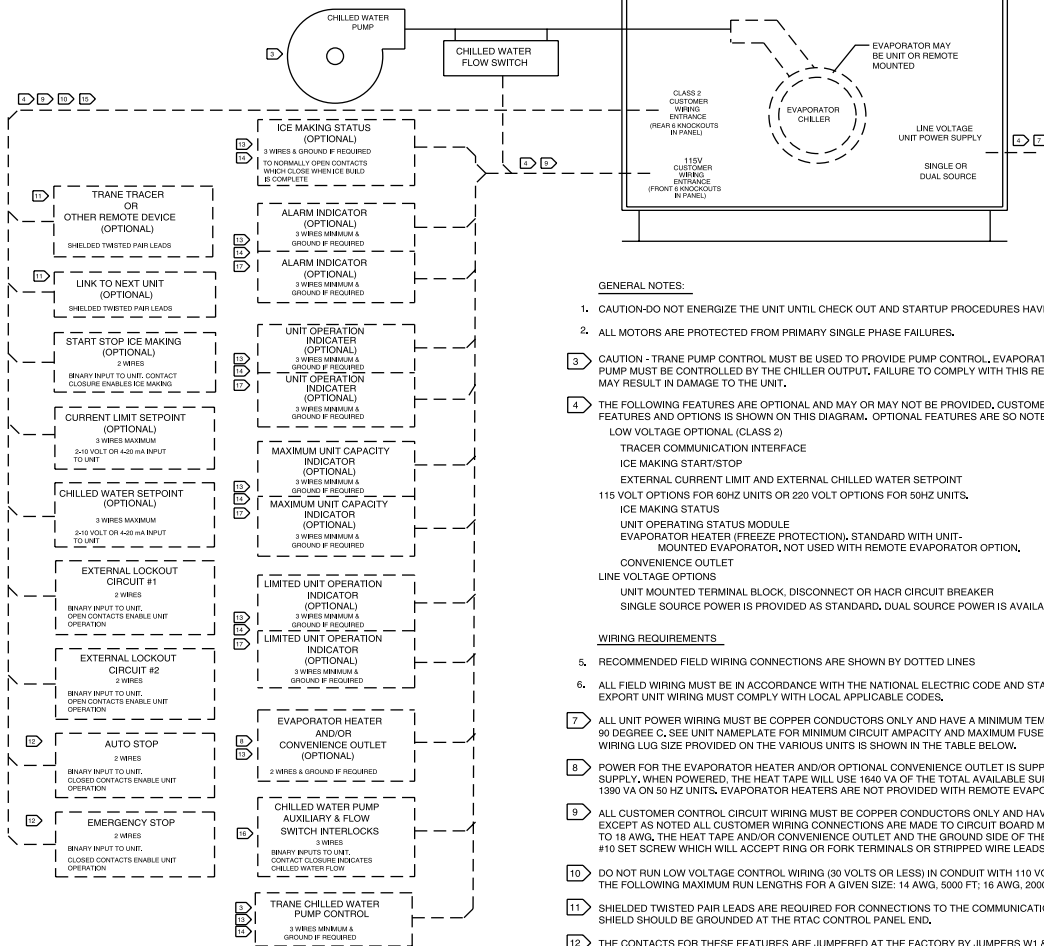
CHILLED WATER PUMP

3

CHILLED WATER FLOW SWITCH

EVAPORATOR MAY BE UNIT OR REMOTE MOUNTED

EVAPORATOR CHILLER

CLASS 2 CUSTOMER WIRING ENTRANCE (REAR 6 KNOCKOUTS IN PANEL)

115V CUSTOMER WIRING ENTRANCE (FRONT 6 KNOCKOUTS IN PANEL)

LINE VOLTAGE UNIT POWER SUPPLY

4 7

SINGLE OR DUAL SOURCE

4 9 10 15

4 8

11 TRANE TRACER OR OTHER REMOTE DEVICE (OPTIONAL)
SHIELDED TWISTED PAIR LEADS

11 LINK TO NEXT UNIT (OPTIONAL)
SHIELDED TWISTED PAIR LEADS

START STOP ICE MAKING (OPTIONAL)
2 WIRES
BINARY INPUT TO UNIT. CONTACT CLOSURE ENABLES ICE MAKING

CURRENT LIMIT SETPOINT (OPTIONAL)
3 WIRES MAXIMUM
2-10 VOLT OR 4-20 mA INPUT TO UNIT

CHILLED WATER SETPOINT (OPTIONAL)
3 WIRES MAXIMUM
2-10 VOLT OR 4-20 mA INPUT TO UNIT

EXTERNAL LOCKOUT CIRCUIT #1
2 WIRES
BINARY INPUT TO UNIT. OPEN CONTACTS ENABLE UNIT OPERATION

EXTERNAL LOCKOUT CIRCUIT #2
2 WIRES
BINARY INPUT TO UNIT. OPEN CONTACTS ENABLE UNIT OPERATION

12 AUTO STOP
2 WIRES
BINARY INPUT TO UNIT. CLOSED CONTACTS ENABLE UNIT OPERATION

12 EMERGENCY STOP
2 WIRES
BINARY INPUT TO UNIT. CLOSED CONTACTS ENABLE UNIT OPERATION

13 14 ICE MAKING STATUS (OPTIONAL)
3 WIRES & GROUND IF REQUIRED
TO NORMALLY OPEN CONTACTS WHICH CLOSE WHEN ICE BUILD IS COMPLETE

13 14 17 ALARM INDICATOR (OPTIONAL)
3 WIRES MINIMUM & GROUND IF REQUIRED
ALARM INDICATOR (OPTIONAL)
3 WIRES MINIMUM & GROUND IF REQUIRED

13 14 17 UNIT OPERATION INDICATER (OPTIONAL)
3 WIRES MINIMUM & GROUND IF REQUIRED
UNIT OPERATION INDICATER (OPTIONAL)
3 WIRES MINIMUM & GROUND IF REQUIRED

13 14 17 MAXIMUM UNIT CAPACITY INDICATOR (OPTIONAL)
3 WIRES MINIMUM & GROUND IF REQUIRED
MAXIMUM UNIT CAPACITY INDICATOR (OPTIONAL)
3 WIRES MINIMUM & GROUND IF REQUIRED

13 14 17 LIMITED UNIT OPERATION INDICATOR (OPTIONAL)
3 WIRES MINIMUM & GROUND IF REQUIRED
LIMITED UNIT OPERATION INDICATOR (OPTIONAL)
3 WIRES MINIMUM & GROUND IF REQUIRED

8 13 EVAPORATOR HEATER AND/OR CONVENIENCE OUTLET (OPTIONAL)
2 WIRES & GROUND IF REQUIRED

16 CHILLED WATER PUMP AUXILIARY & FLOW SWITCH INTERLOCKS
3 WIRES
BINARY INPUTS TO UNIT. CONTACT CLOSURE INDICATES CHILLED WATER FLOW

3 13 14 TRANE CHILLED WATER PUMP CONTROL
3 WIRES MINIMUM & GROUND IF REQUIRED

GENERAL NOTES:

1. CAUTION-DO NOT ENERGIZE THE UNIT UNTIL CHECK OUT AND STARTUP PROCEDURES HAV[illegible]

2. ALL MOTORS ARE PROTECTED FROM PRIMARY SINGLE PHASE FAILURES.

3 CAUTION - TRANE PUMP CONTROL MUST BE USED TO PROVIDE PUMP CONTROL. EVAPORAT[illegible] PUMP MUST BE CONTROLLED BY THE CHILLER OUTPUT. FAILURE TO COMPLY WITH THIS RE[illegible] MAY RESULT IN DAMAGE TO THE UNIT.

4 THE FOLLOWING FEATURES ARE OPTIONAL AND MAY OR MAY NOT BE PROVIDED. CUSTOME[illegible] FEATURES AND OPTIONS IS SHOWN ON THIS DIAGRAM. OPTIONAL FEATURES ARE SO NOTE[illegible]
LOW VOLTAGE OPTIONAL (CLASS 2)
TRACER COMMUNICATION INTERFACE
ICE MAKING START/STOP
EXTERNAL CURRENT LIMIT AND EXTERNAL CHILLED WATER SETPOINT
115 VOLT OPTIONS FOR 60HZ UNITS OR 220 VOLT OPTIONS FOR 50HZ UNITS.
ICE MAKING STATUS
UNIT OPERATING STATUS MODULE
EVAPORATOR HEATER (FREEZE PROTECTION). STANDARD WITH UNIT-MOUNTED EVAPORATOR. NOT USED WITH REMOTE EVAPORATOR OPTION.
CONVENIENCE OUTLET
LINE VOLTAGE OPTIONS
UNIT MOUNTED TERMINAL BLOCK, DISCONNECT OR HACR CIRCUIT BREAKER
SINGLE SOURCE POWER IS PROVIDED AS STANDARD. DUAL SOURCE POWER IS AVAILA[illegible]

WIRING REQUIREMENTS

5. RECOMMENDED FIELD WIRING CONNECTIONS ARE SHOWN BY DOTTED LINES

6. ALL FIELD WIRING MUST BE IN ACCORDANCE WITH THE NATIONAL ELECTRIC CODE AND STA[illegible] EXPORT UNIT WIRING MUST COMPLY WITH LOCAL APPLICABLE CODES.

7 ALL UNIT POWER WIRING MUST BE COPPER CONDUCTORS ONLY AND HAVE A MINIMUM TEM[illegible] 90 DEGREE C. SEE UNIT NAMEPLATE FOR MINIMUM CIRCUIT AMPACITY AND MAXIMUM FUSE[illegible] WIRING LUG SIZE PROVIDED ON THE VARIOUS UNITS IS SHOWN IN THE TABLE BELOW.

8 POWER FOR THE EVAPORATOR HEATER AND/OR OPTIONAL CONVENIENCE OUTLET IS SUPP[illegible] SUPPLY. WHEN POWERED, THE HEAT TAPE WILL USE 1640 VA OF THE TOTAL AVAILABLE SU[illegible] 1390 VA ON 50 HZ UNITS. EVAPORATOR HEATERS ARE NOT PROVIDED WITH REMOTE EVAPO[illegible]

9 ALL CUSTOMER CONTROL CIRCUIT WIRING MUST BE COPPER CONDUCTORS ONLY AND HAV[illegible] EXCEPT AS NOTED ALL CUSTOMER WIRING CONNECTIONS ARE MADE TO CIRCUIT BOARD M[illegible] TO 18 AWG. THE HEAT TAPE AND/OR CONVENIENCE OUTLET AND THE GROUND SIDE OF THE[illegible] #10 SET SCREW WHICH WILL ACCEPT RING OR FORK TERMINALS OR STRIPPED WIRE LEADS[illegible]

10 DO NOT RUN LOW VOLTAGE CONTROL WIRING (30 VOLTS OR LESS) IN CONDUIT WITH 110 VO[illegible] THE FOLLOWING MAXIMUM RUN LENGTHS FOR A GIVEN SIZE: 14 AWG, 5000 FT; 16 AWG, 200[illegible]

11 SHIELDED TWISTED PAIR LEADS ARE REQUIRED FOR CONNECTIONS TO THE COMMUNICATIO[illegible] SHIELD SHOULD BE GROUNDED AT THE RTAC CONTROL PANEL END.

12 THE CONTACTS FOR THESE FEATURES ARE JUMPERED AT THE FACTORY BY JUMPERS W1 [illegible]